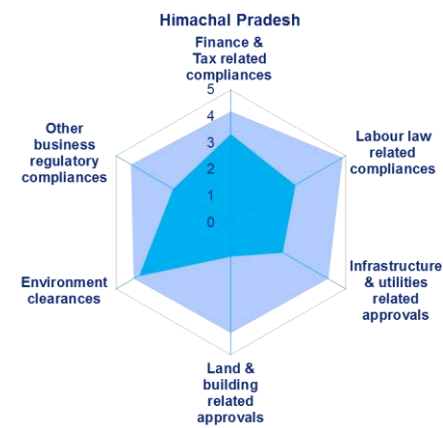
Himachal Pradesh

Finance & Tax related compliances

5
4
3
2
1
0

Labour law related compliances

Infrastructure & utilities related approvals

Land & building related approvals

Environment clearances

Other business regulatory compliances